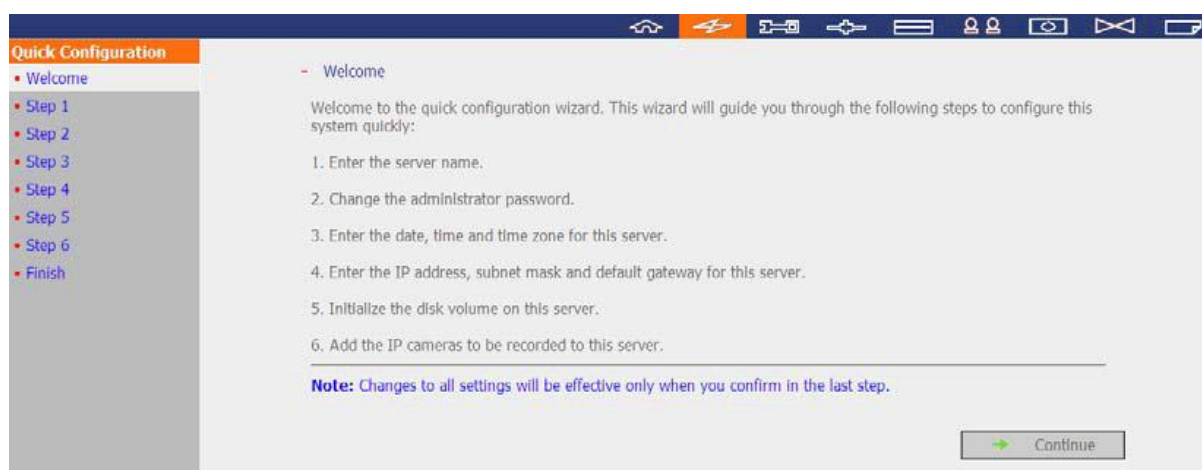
Quick Configuration
• Welcome
• Step 1
• Step 2
• Step 3
• Step 4
• Step 5
• Step 6
• Finish

- Welcome

Welcome to the quick configuration wizard. This wizard will guide you through the following steps to configure this system quickly:

1. Enter the server name.

2. Change the administrator password.

3. Enter the date, time and time zone for this server.

4. Enter the IP address, subnet mask and default gateway for this server.

5. Initialize the disk volume on this server.

6. Add the IP cameras to be recorded to this server.

Note: Changes to all settings will be effective only when you confirm in the last step.

Continue